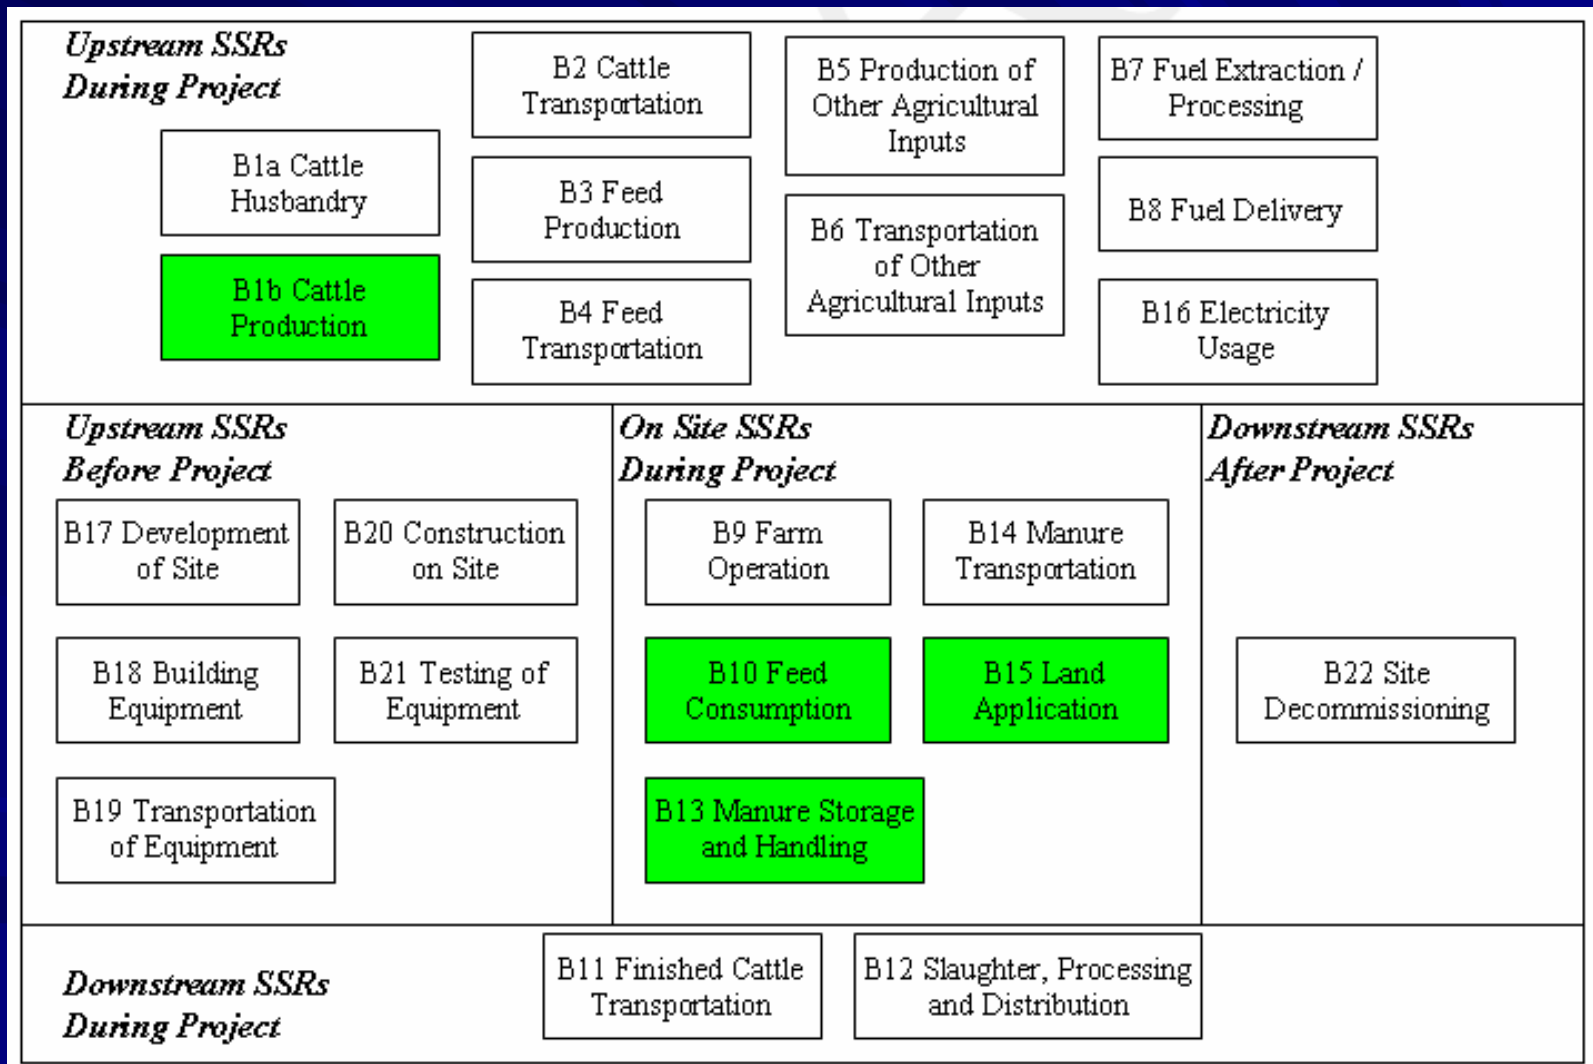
Upstream SSRs During Project

B1a Cattle Husbandry

B1b Cattle Production

B2 Cattle Transportation

B3 Feed Production

B4 Feed Transportation

B5 Production of Other Agricultural Inputs

B6 Transportation of Other Agricultural Inputs

B7 Fuel Extraction / Processing

B8 Fuel Delivery

B16 Electricity Usage

Upstream SSRs Before Project

B17 Development of Site

B20 Construction on Site

B18 Building Equipment

B21 Testing of Equipment

B19 Transportation of Equipment

On Site SSRs During Project

B9 Farm Operation

B14 Manure Transportation

B10 Feed Consumption

B15 Land Application

B13 Manure Storage and Handling

Downstream SSRs After Project

B22 Site Decommissioning

Downstream SSRs During Project

B11 Finished Cattle Transportation

B12 Slaughter, Processing and Distribution